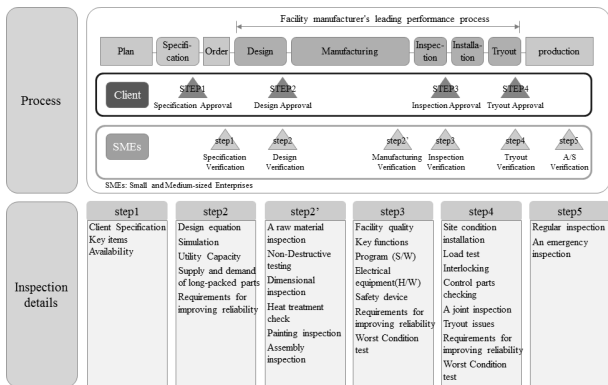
Process

Facility manufacturer's leading performance process

Plan | Specification | Order | Design | Manufacturing | Inspection | Installation | Tryout | production

Client

STEP1 Specification Approval

STEP2 Design Approval

STEP3 Inspection Approval

STEP4 Tryout Approval

SMEs

step1 Specification Verification

step2 Design Verification

step2' Manufacturing Verification

step3 Inspection Verification

step4 Tryout Verification

step5 A/S Verification

SMEs: Small and Medium-sized Enterprises

Inspection details

| step1 | step2 | step2' | step3 | step4 | step5 |
|---|---|---|---|---|---|
| Client Specification<br>Key items<br>Availability | Design equation<br>Simulation<br>Utility Capacity<br>Supply and demand of long-packed parts<br>Requirements for improving reliability | A raw material inspection<br>Non-Destructive testing<br>Dimensional inspection<br>Heat treatment check<br>Painting inspection<br>Assembly inspection | Facility quality<br>Key functions<br>Program (S/W)<br>Electrical equipment(H/W)<br>Safety device<br>Requirements for improving reliability<br>Worst Condition test | Site condition installation<br>Load test<br>Interlocking<br>Control parts checking<br>A joint inspection<br>Tryout issues<br>Requirements for improving reliability<br>Worst Condition test | Regular inspection<br>An emergency inspection |